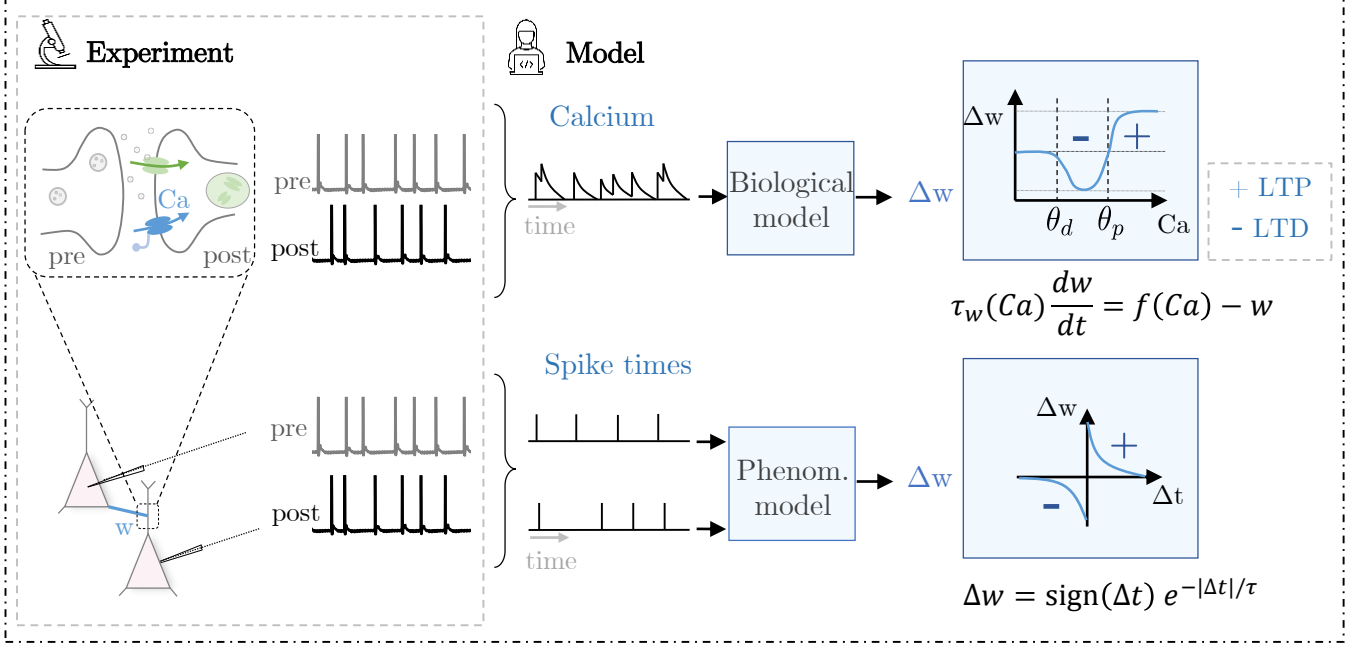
Experiment

Model

Ca

pre

post

pre

post

w

pre

post

Calcium

time

Biological model

Δw

Δw

-

+

$\theta_d$

$\theta_p$

Ca

+ LTP

- LTD

$\tau_w(Ca)\frac{dw}{dt} = f(Ca) - w$

Spike times

pre

post

time

Phenom. model

Δw

Δw

+

-

Δt

$\Delta w = \text{sign}(\Delta t)\ e^{-|\Delta t|/\tau}$